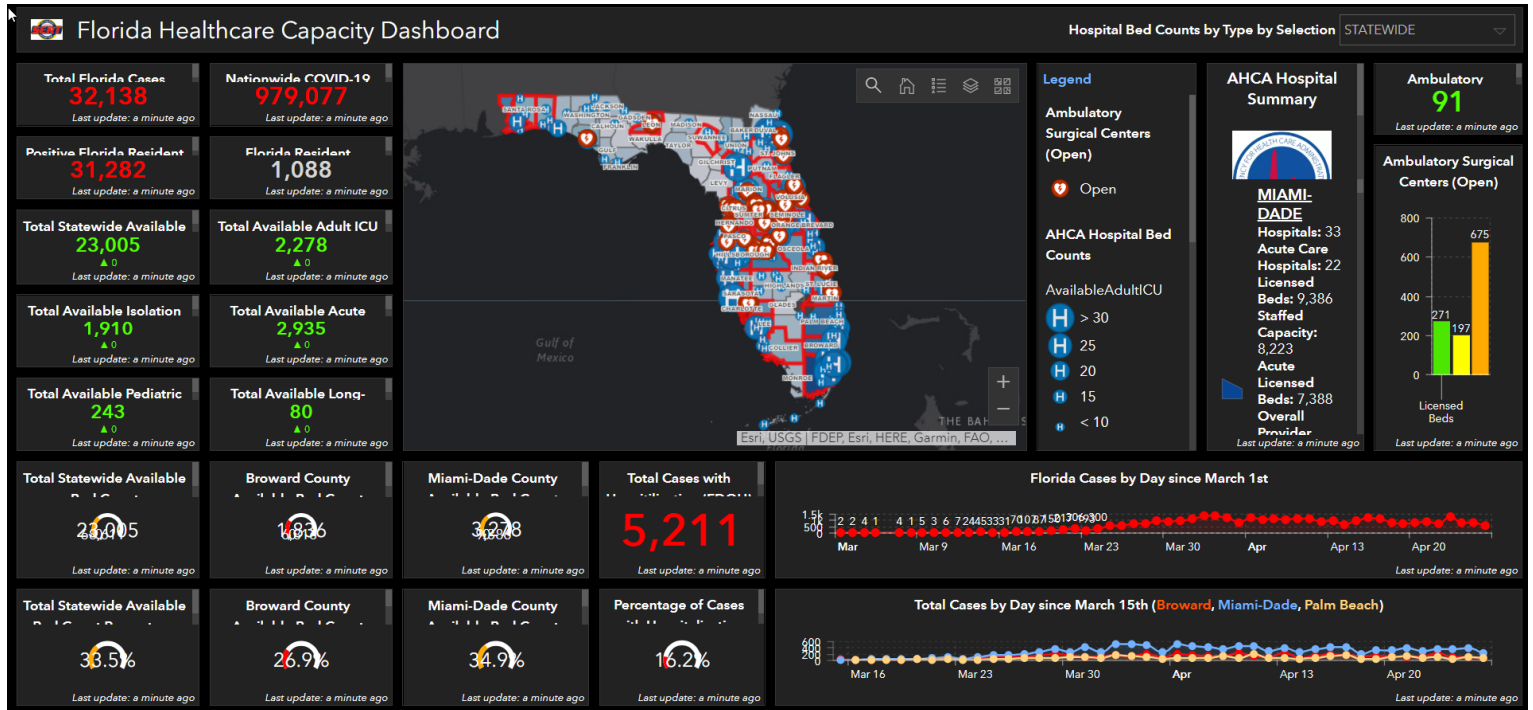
Florida Healthcare Capacity Dashboard

Hospital Bed Counts by Type by Selection STATEWIDE

Total Florida Cases
32,138
Last update: a minute ago

Nationwide COVID-19
979,077
Last update: a minute ago

Positive Florida Resident
31,282
Last update: a minute ago

Florida Resident
1,088
Last update: a minute ago

Total Statewide Available
23,005
▲ 0
Last update: a minute ago

Total Available Adult ICU
2,278
▲ 0
Last update: a minute ago

Total Available Isolation
1,910
▲ 0
Last update: a minute ago

Total Available Acute
2,935
▲ 0
Last update: a minute ago

Total Available Pediatric
243
▲ 0
Last update: a minute ago

Total Available Long-
80
▲ 0
Last update: a minute ago

Gulf of Mexico
THE BAH
Esri, USGS | FDEP, Esri, HERE, Garmin, FAO, ...

Legend
Ambulatory Surgical Centers (Open)
Open
AHCA Hospital Bed Counts
AvailableAdultICU
> 30
25
20
15
< 10

AHCA Hospital Summary
MIAMI-DADE
Hospitals: 33
Acute Care Hospitals: 22
Licensed Beds: 9,386
Staffed Capacity: 8,223
Acute Licensed Beds: 7,388
Overall Provider
Last update: a minute ago

Ambulatory
91
Last update: a minute ago

Ambulatory Surgical Centers (Open)
800
600
400
200
0
271
197
675
Licensed Beds
Last update: a minute ago

Total Statewide Available
23,005
Last update: a minute ago

Broward County
1,836
Last update: a minute ago

Miami-Dade County
3,278
Last update: a minute ago

Total Cases with
5,211
Last update: a minute ago

Florida Cases by Day since March 1st
1.5k
1k
500
0
2 2 4 1 4 1 5 3 6 7 24 45 33 31 70 ... 300
Mar
Mar 9
Mar 16
Mar 23
Mar 30
Apr
Apr 13
Apr 20
Last update: a minute ago

Total Statewide Available
33.5%
Last update: a minute ago

Broward County
26.9%
Last update: a minute ago

Miami-Dade County
34.9%
Last update: a minute ago

Percentage of Cases
16.2%
Last update: a minute ago

Total Cases by Day since March 15th (Broward, Miami-Dade, Palm Beach)
600
400
200
0
Mar 16
Mar 23
Mar 30
Apr
Apr 13
Apr 20
Last update: a minute ago